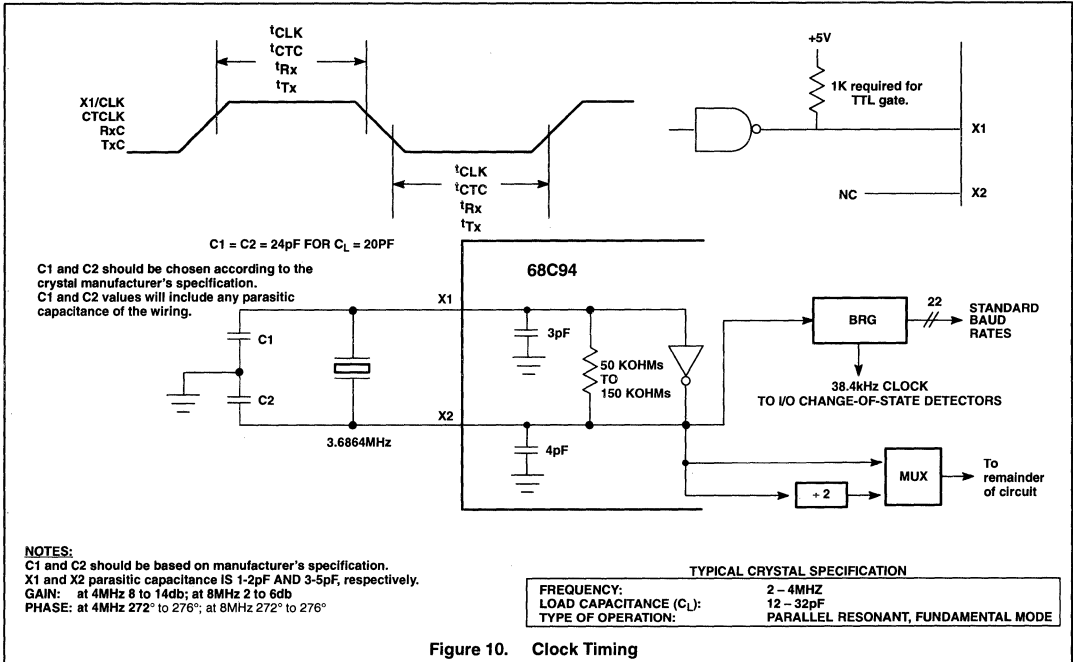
$t_{CLK}$
$t_{CTC}$
$t_{Rx}$
$t_{Tx}$

X1/CLK
CTCLK
RxC
TxC

$t_{CLK}$
$t_{CTC}$
$t_{Rx}$
$t_{Tx}$

+5V

1K required for TTL gate.

X1

NC

X2

C1 = C2 = 24pF FOR $C_L$ = 20PF

C1 and C2 should be chosen according to the crystal manufacturer's specification.
C1 and C2 values will include any parasitic capacitance of the wiring.

68C94

X1

C1

C2

3pF

50 KOHMs TO 150 KOHMs

X2

3.6864MHz

4pF

BRG

22

STANDARD BAUD RATES

38.4kHz CLOCK TO I/O CHANGE-OF-STATE DETECTORS

MUX

To remainder of circuit

÷ 2

NOTES:
C1 and C2 should be based on manufacturer's specification.
X1 and X2 parasitic capacitance IS 1-2pF AND 3-5pF, respectively.
GAIN: at 4MHz 8 to 14db; at 8MHz 2 to 6db
PHASE: at 4MHz 272° to 276°; at 8MHz 272° to 276°

TYPICAL CRYSTAL SPECIFICATION

| | |
|---|---|
| FREQUENCY: | 2 – 4MHZ |
| LOAD CAPACITANCE ($C_L$): | 12 – 32pF |
| TYPE OF OPERATION: | PARALLEL RESONANT, FUNDAMENTAL MODE |

Figure 10. Clock Timing